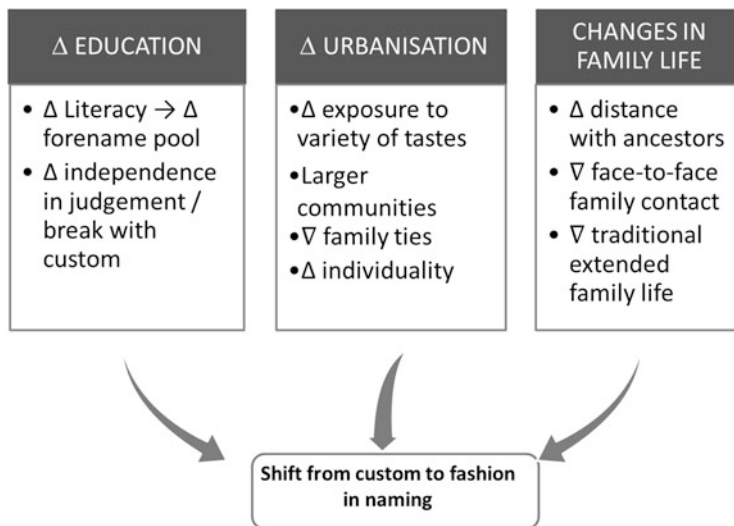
Δ EDUCATION

• Δ Literacy → Δ forename pool
• Δ independence in judgement / break with custom

Δ URBANISATION

• Δ exposure to variety of tastes
• Larger communities
• ∇ family ties
• Δ individuality

CHANGES IN FAMILY LIFE

• Δ distance with ancestors
• ∇ face-to-face family contact
• ∇ traditional extended family life

Shift from custom to fashion in naming